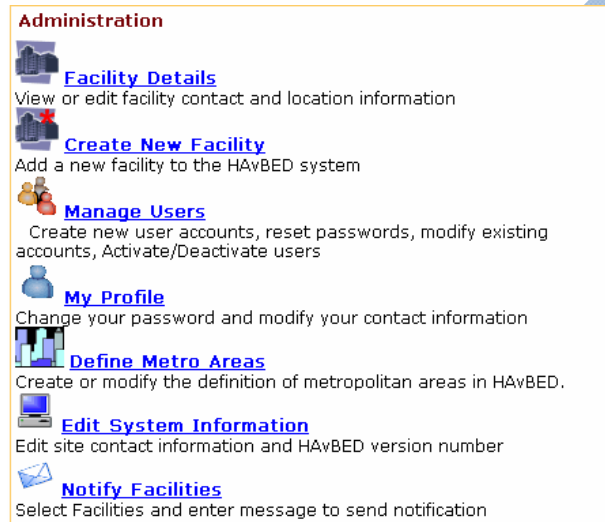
Administration

Facility Details
View or edit facility contact and location information

Create New Facility
Add a new facility to the HAvBED system

Manage Users
Create new user accounts, reset passwords, modify existing accounts, Activate/Deactivate users

My Profile
Change your password and modify your contact information

Define Metro Areas
Create or modify the definition of metropolitan areas in HAvBED.

Edit System Information
Edit site contact information and HAvBED version number

Notify Facilities
Select Facilities and enter message to send notification